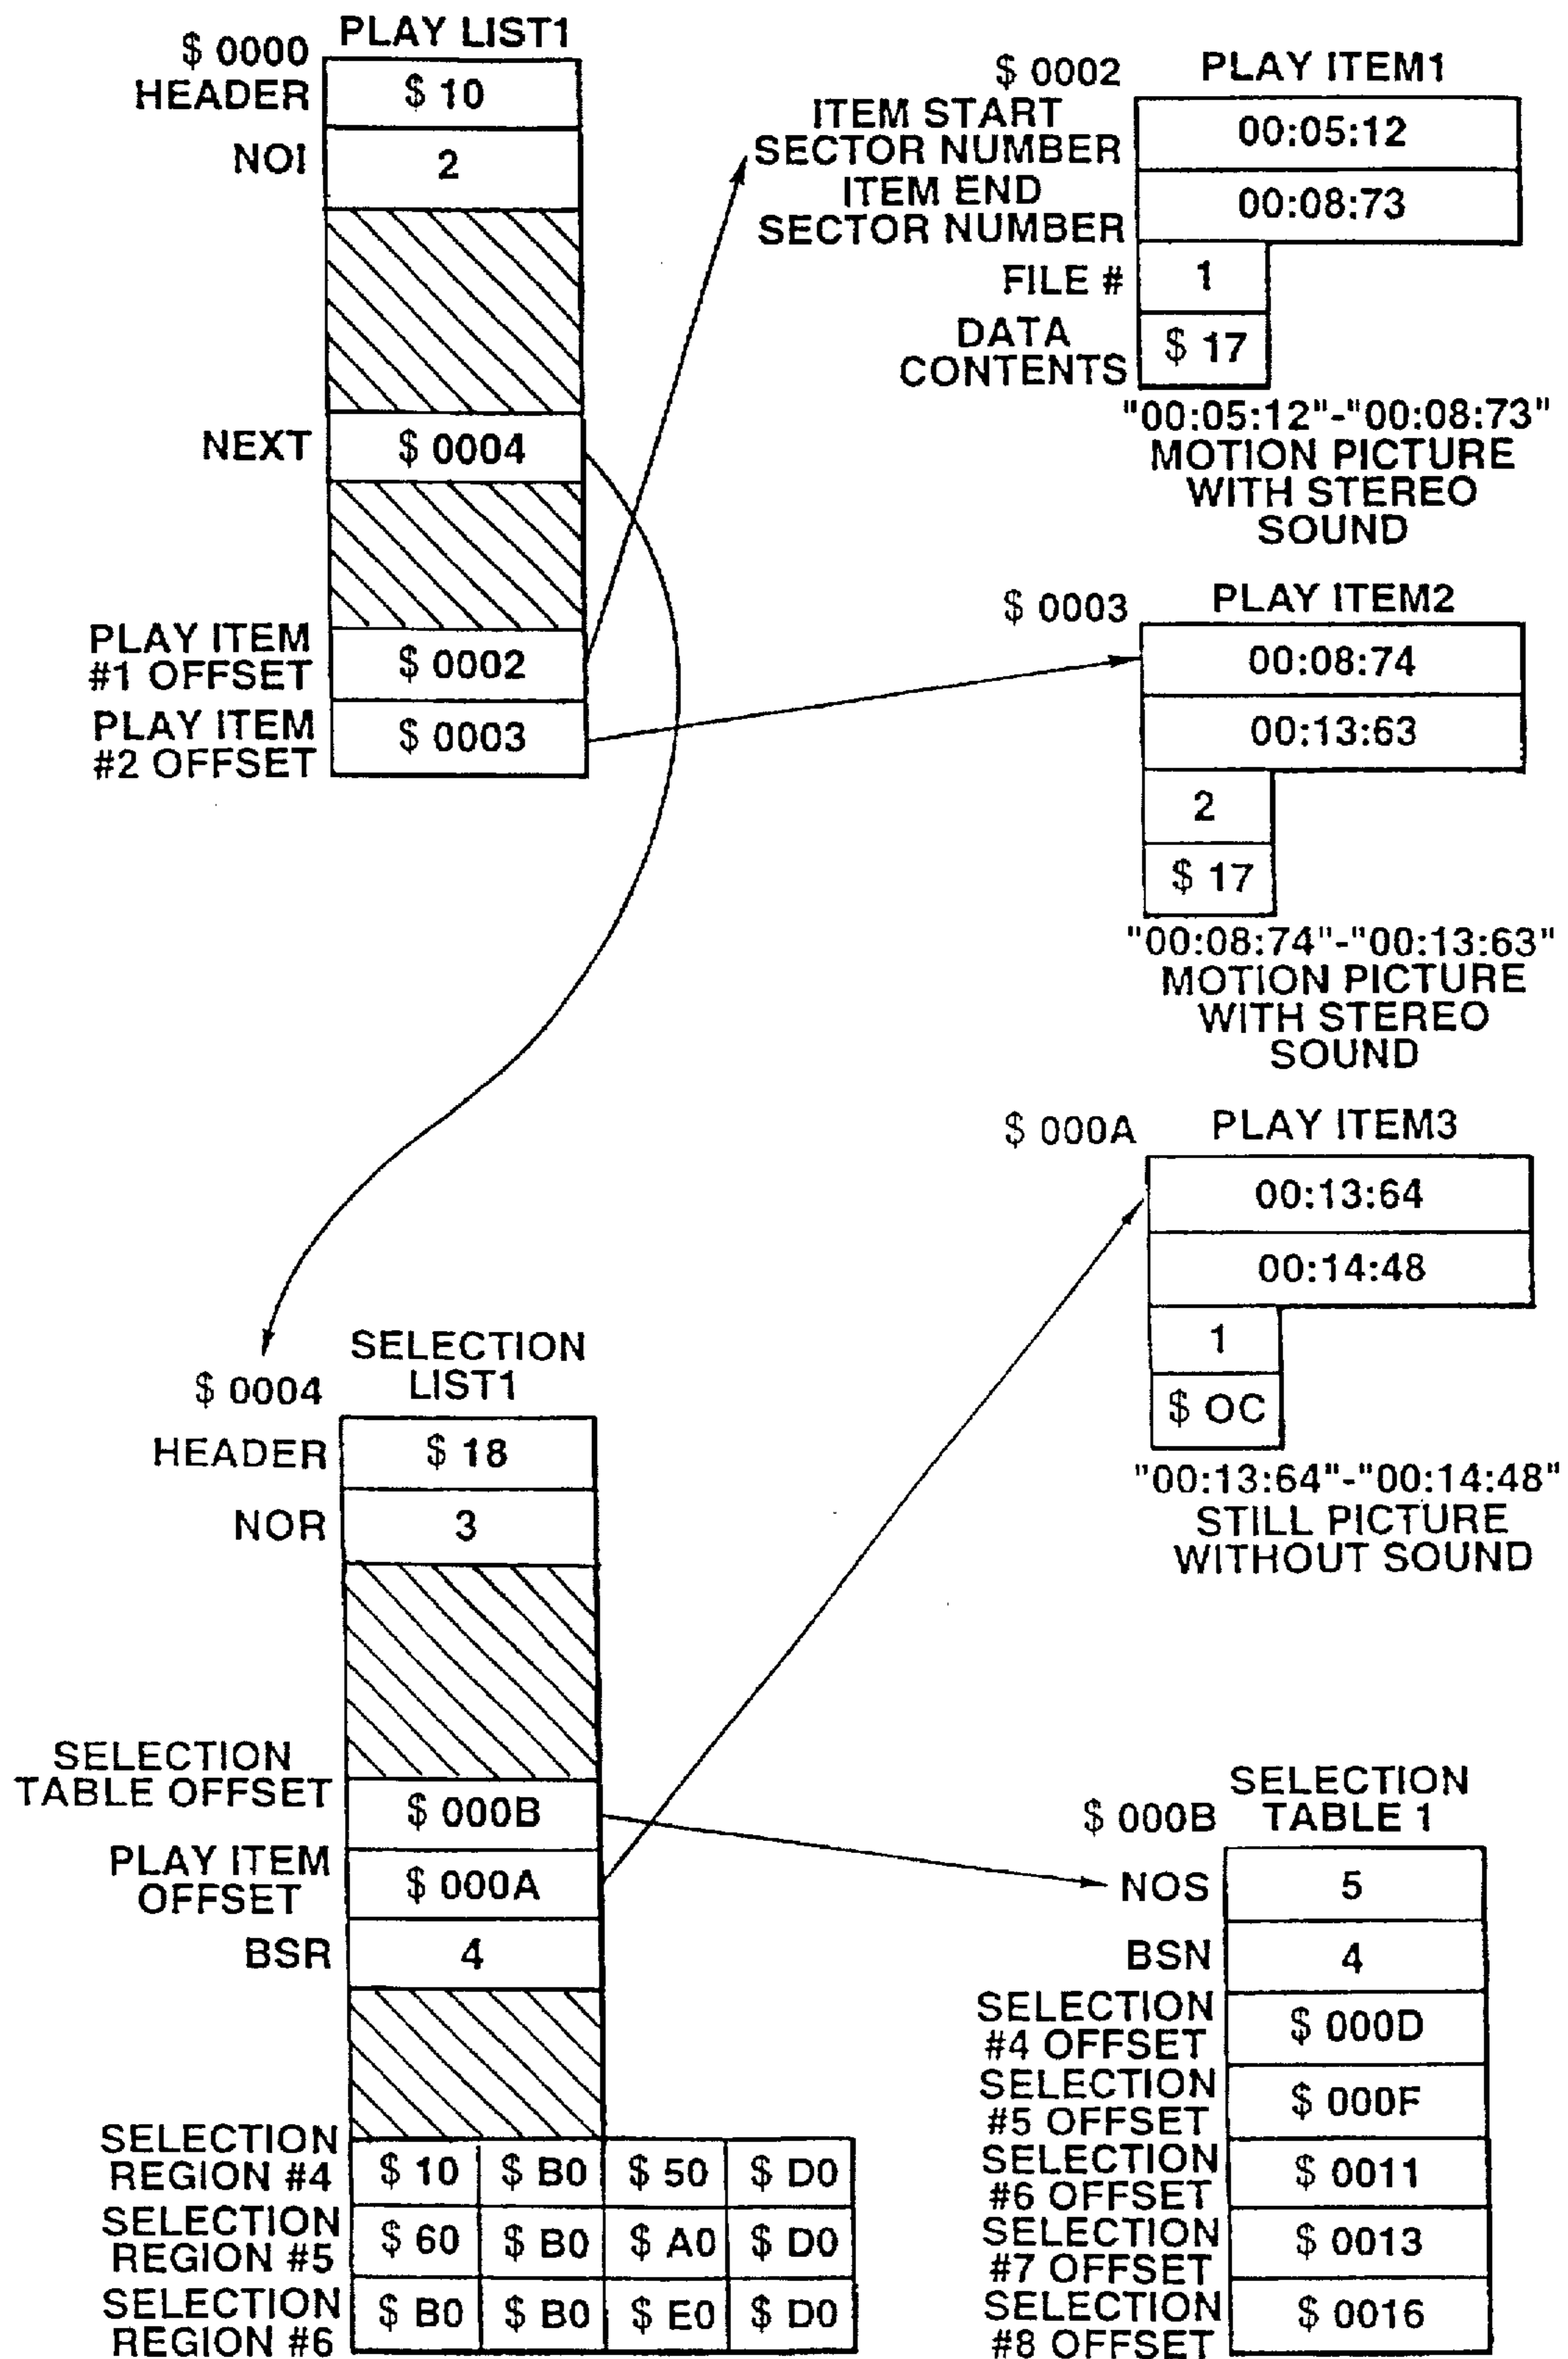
$ 0000 PLAY LIST1
HEADER $ 10
NOI 2
NEXT $ 0004
PLAY ITEM #1 OFFSET $ 0002
PLAY ITEM #2 OFFSET $ 0003

$ 0002 PLAY ITEM1
ITEM START SECTOR NUMBER 00:05:12
ITEM END SECTOR NUMBER 00:08:73
FILE # 1
DATA CONTENTS $ 17
"00:05:12"-"00:08:73"
MOTION PICTURE WITH STEREO SOUND

$ 0003 PLAY ITEM2
00:08:74
00:13:63
2
$ 17
"00:08:74"-"00:13:63"
MOTION PICTURE WITH STEREO SOUND

$ 000A PLAY ITEM3
00:13:64
00:14:48
1
$ OC
"00:13:64"-"00:14:48"
STILL PICTURE WITHOUT SOUND

$ 0004 SELECTION LIST1
HEADER $ 18
NOR 3
SELECTION TABLE OFFSET $ 000B
PLAY ITEM OFFSET $ 000A
BSR 4

| SELECTION REGION #4 | $ 10 | $ B0 | $ 50 | $ D0 |
|---|---|---|---|---|
| SELECTION REGION #5 | $ 60 | $ B0 | $ A0 | $ D0 |
| SELECTION REGION #6 | $ B0 | $ B0 | $ E0 | $ D0 |

$ 000B SELECTION TABLE 1
NOS 5
BSN 4
SELECTION #4 OFFSET $ 000D
SELECTION #5 OFFSET $ 000F
SELECTION #6 OFFSET $ 0011
SELECTION #7 OFFSET $ 0013
SELECTION #8 OFFSET $ 0016